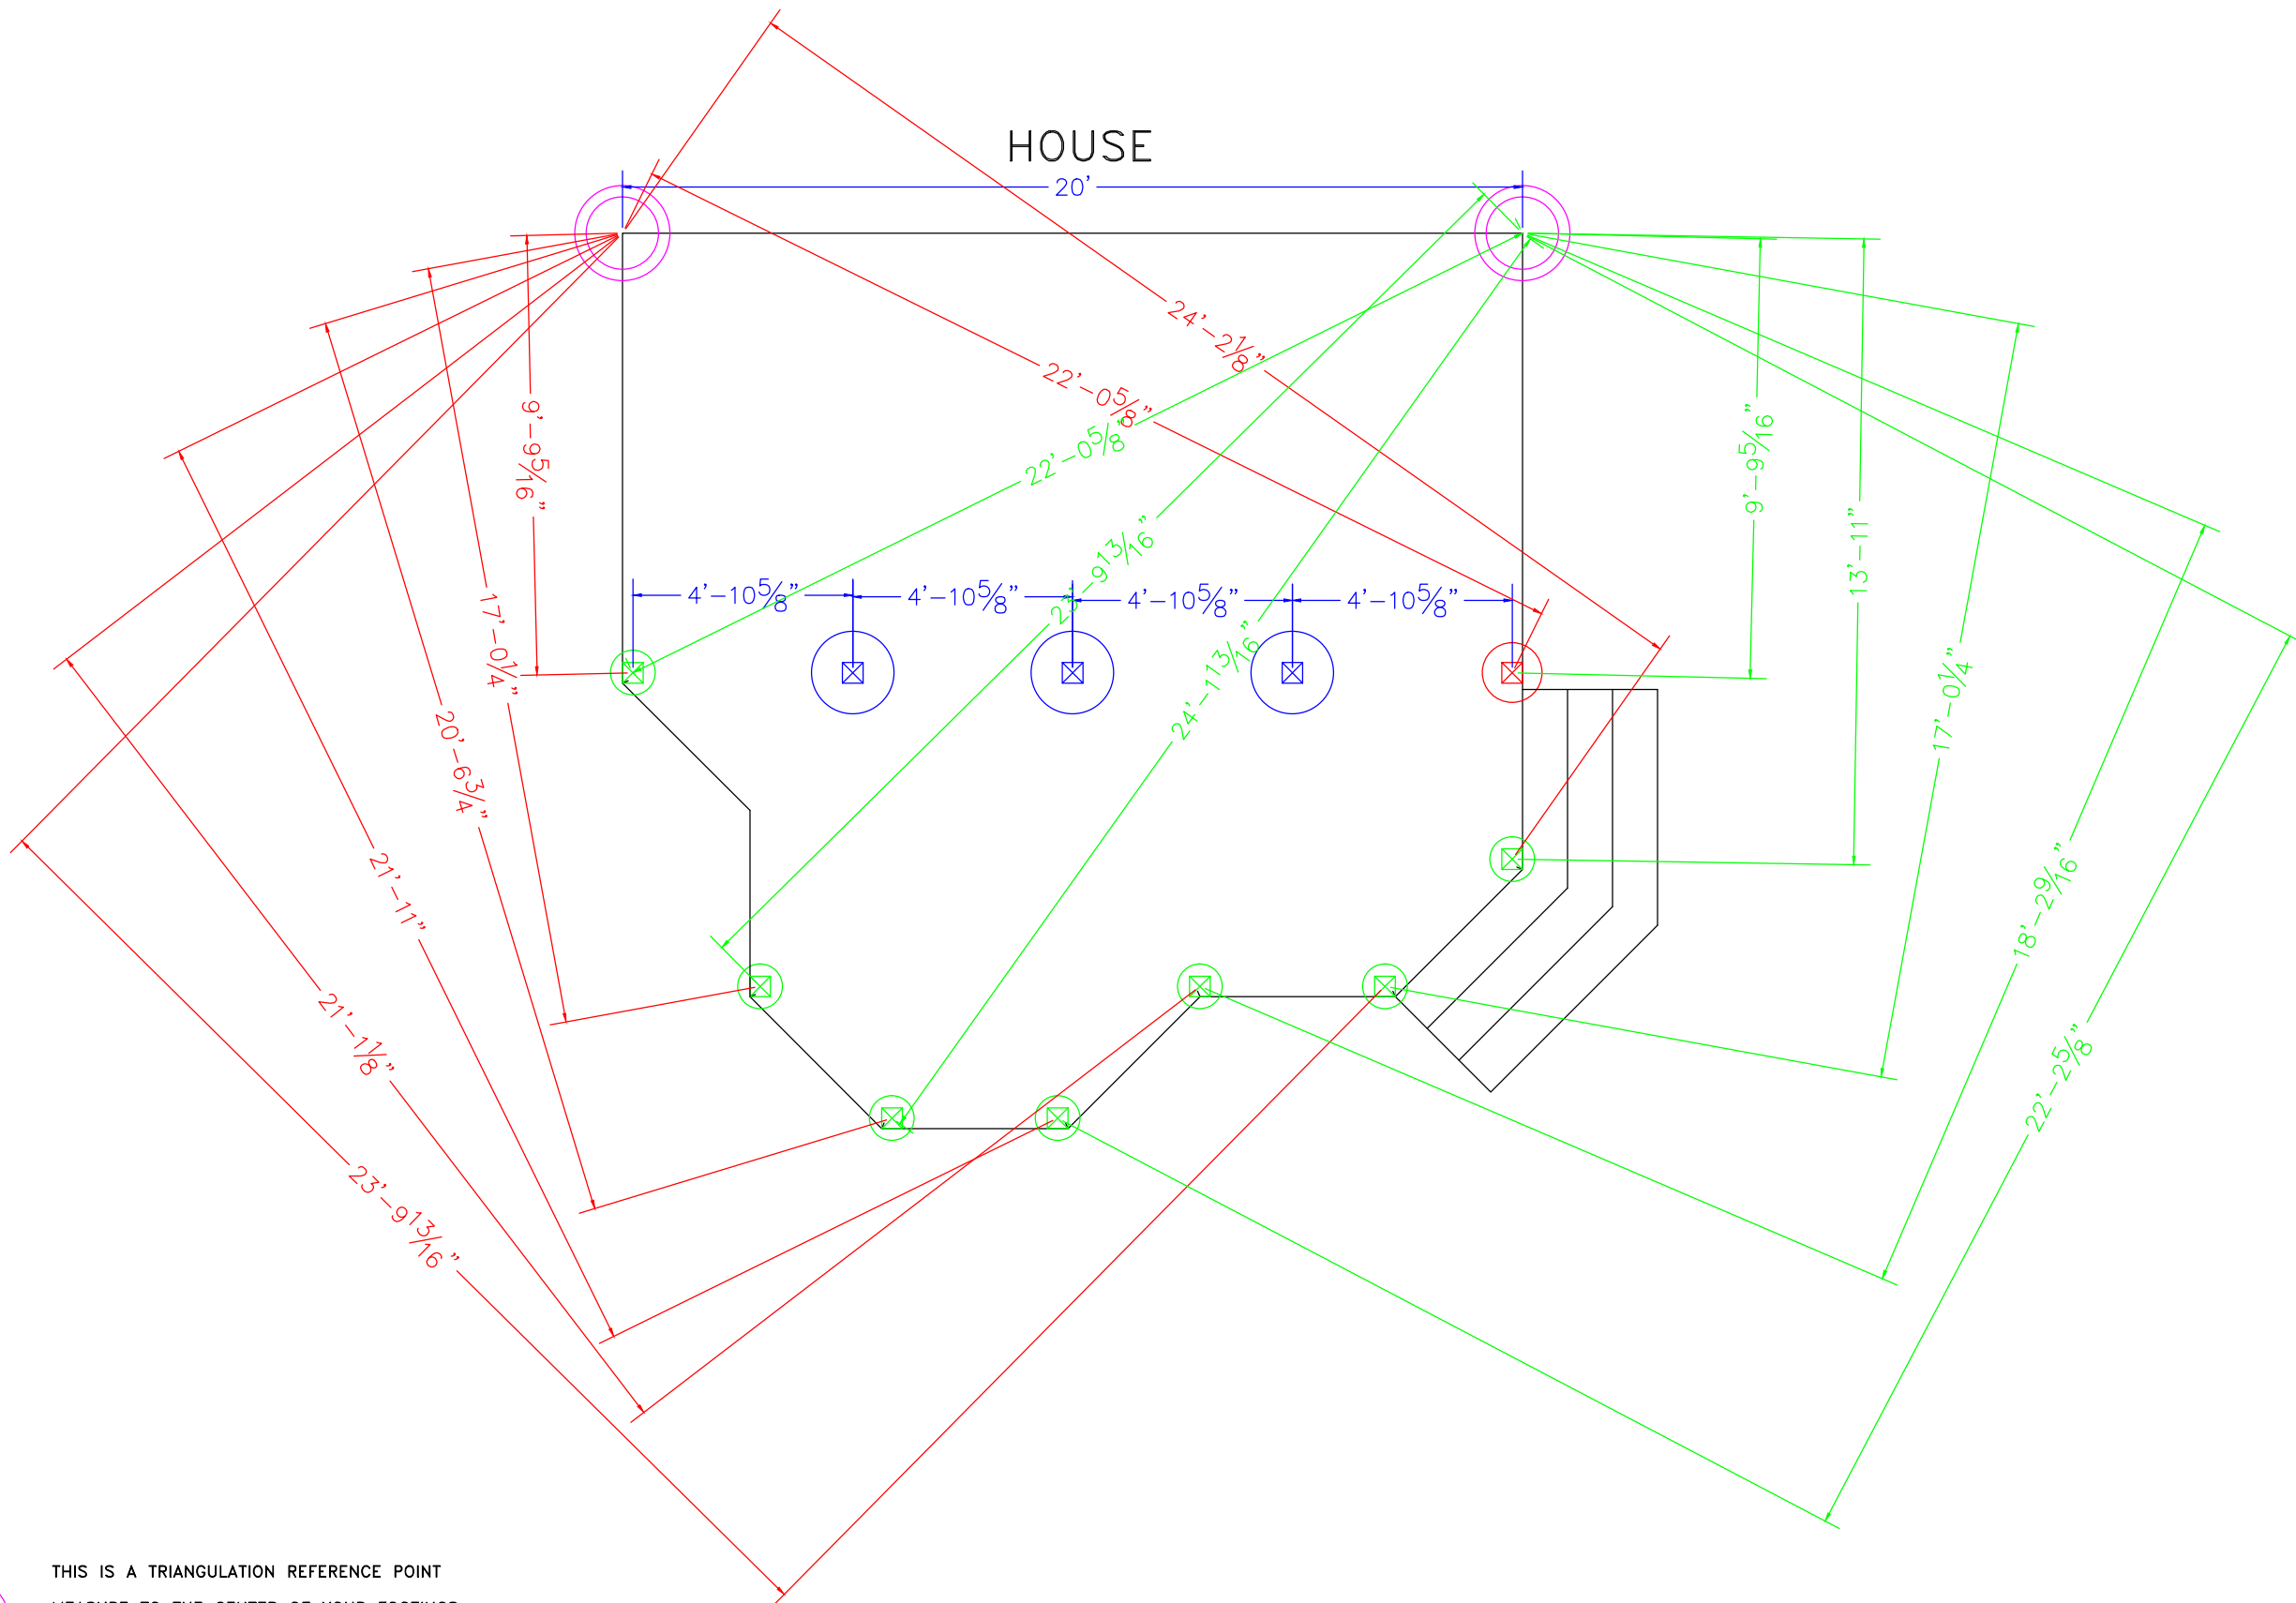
HOUSE

20'

24'-2$\frac{1}{8}$"

22'-0$\frac{5}{8}$"

22'-0$\frac{5}{8}$"

9'-9$\frac{5}{16}$"

9'-9$\frac{5}{16}$"

13'-11"

17'-0$\frac{1}{4}$"

17'-0$\frac{1}{4}$"

4'-10$\frac{5}{8}$"

4'-10$\frac{5}{8}$"

4'-10$\frac{5}{8}$"

4'-10$\frac{5}{8}$"

23'-9$\frac{13}{16}$"

24'-11$\frac{3}{16}$"

20'-6$\frac{3}{4}$"

21'-11"

21'-1$\frac{1}{8}$"

23'-9$\frac{13}{16}$"

18'-2$\frac{9}{16}$"

22'-2$\frac{5}{8}$"

THIS IS A TRIANGULATION REFERENCE POINT

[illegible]